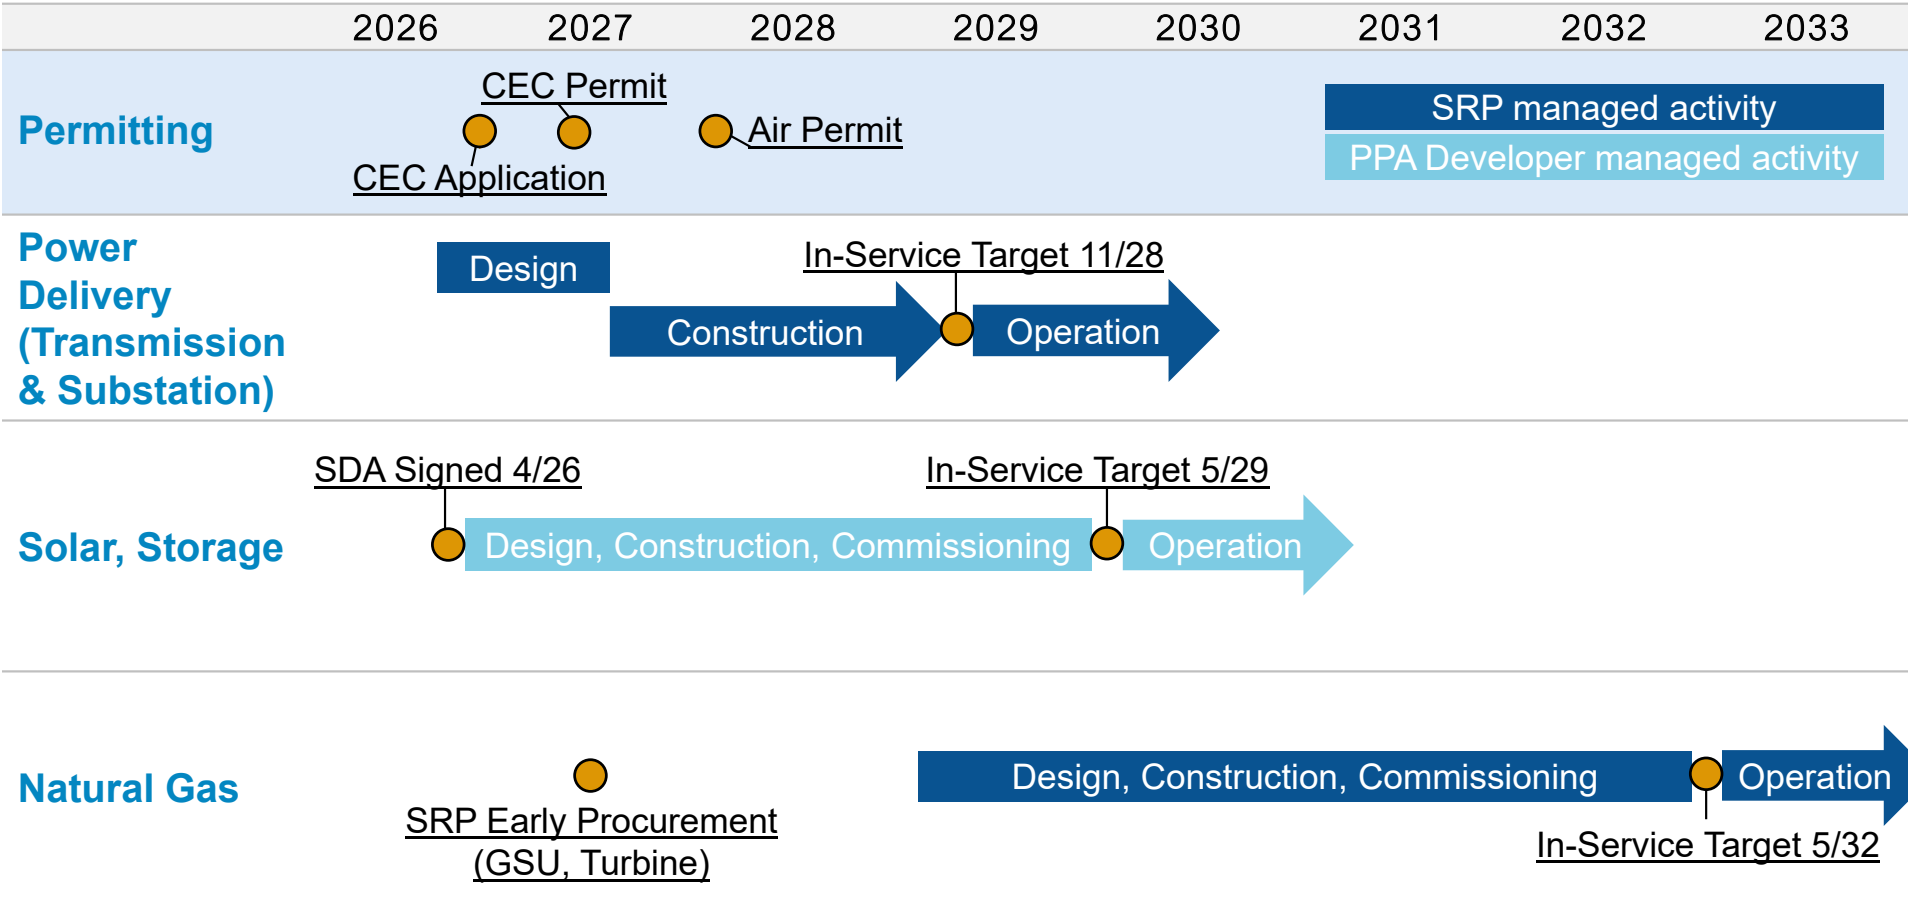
| | 2026 | 2027 | 2028 | 2029 | 2030 | 2031 | 2032 | 2033 |
|---|---|---|---|---|---|---|---|---|

Permitting

CEC Permit

Air Permit

CEC Application

SRP managed activity

PPA Developer managed activity

Power Delivery (Transmission & Substation)

Design

In-Service Target 11/28

Construction

Operation

Solar, Storage

SDA Signed 4/26

In-Service Target 5/29

Design, Construction, Commissioning

Operation

Natural Gas

Design, Construction, Commissioning

Operation

SRP Early Procurement (GSU, Turbine)

In-Service Target 5/32